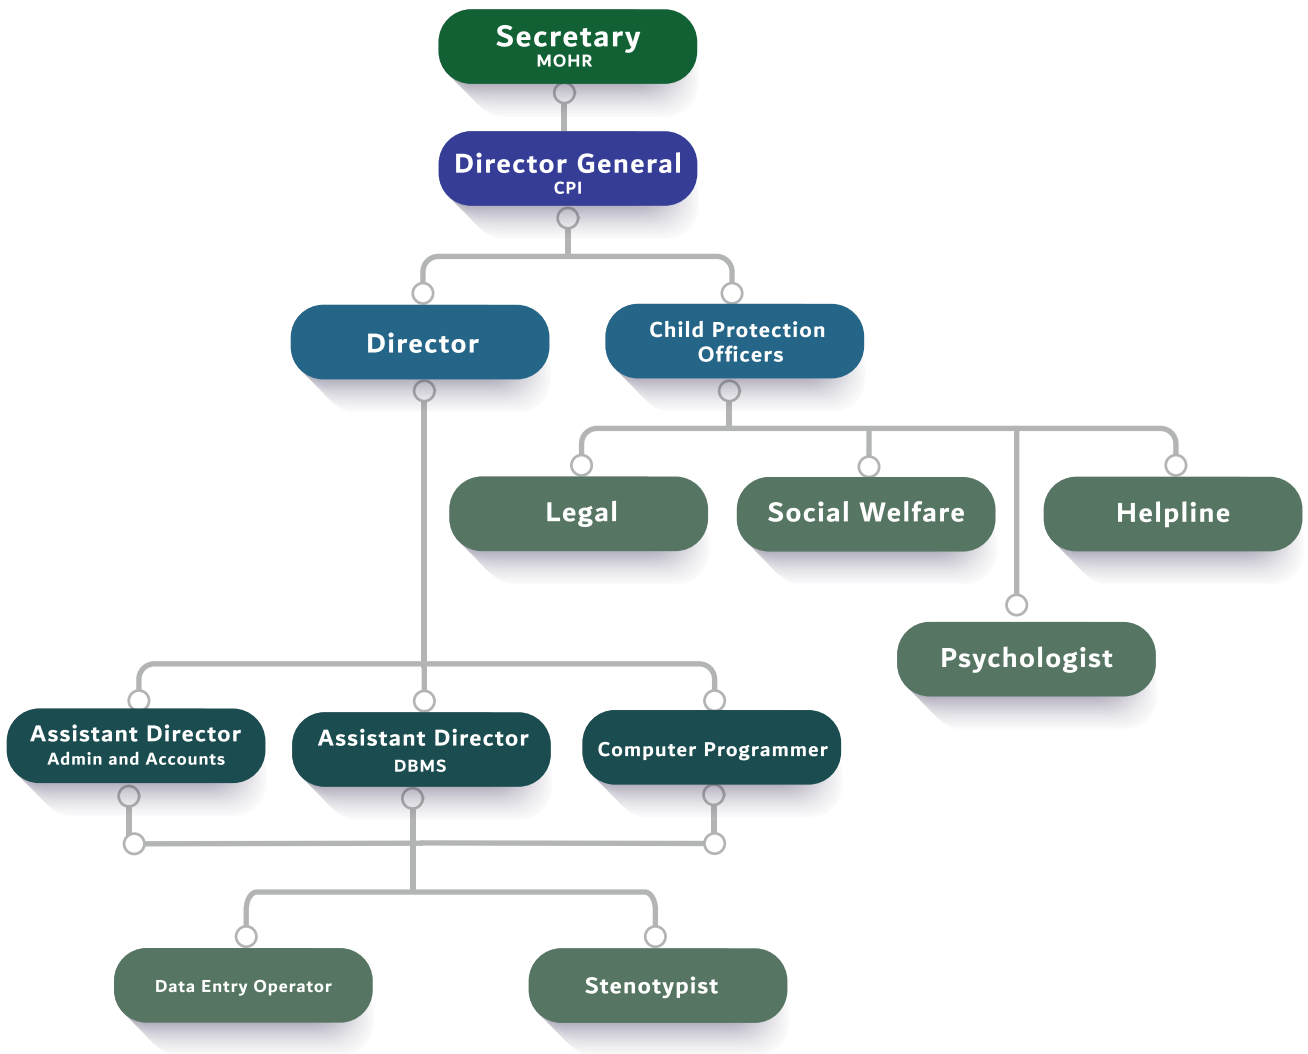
Secretary
MOHR

Director General
CPI

Director

Child Protection Officers

Legal

Social Welfare

Helpline

Psychologist

Assistant Director
Admin and Accounts

Assistant Director
DBMS

Computer Programmer

Data Entry Operator

Stenotypist